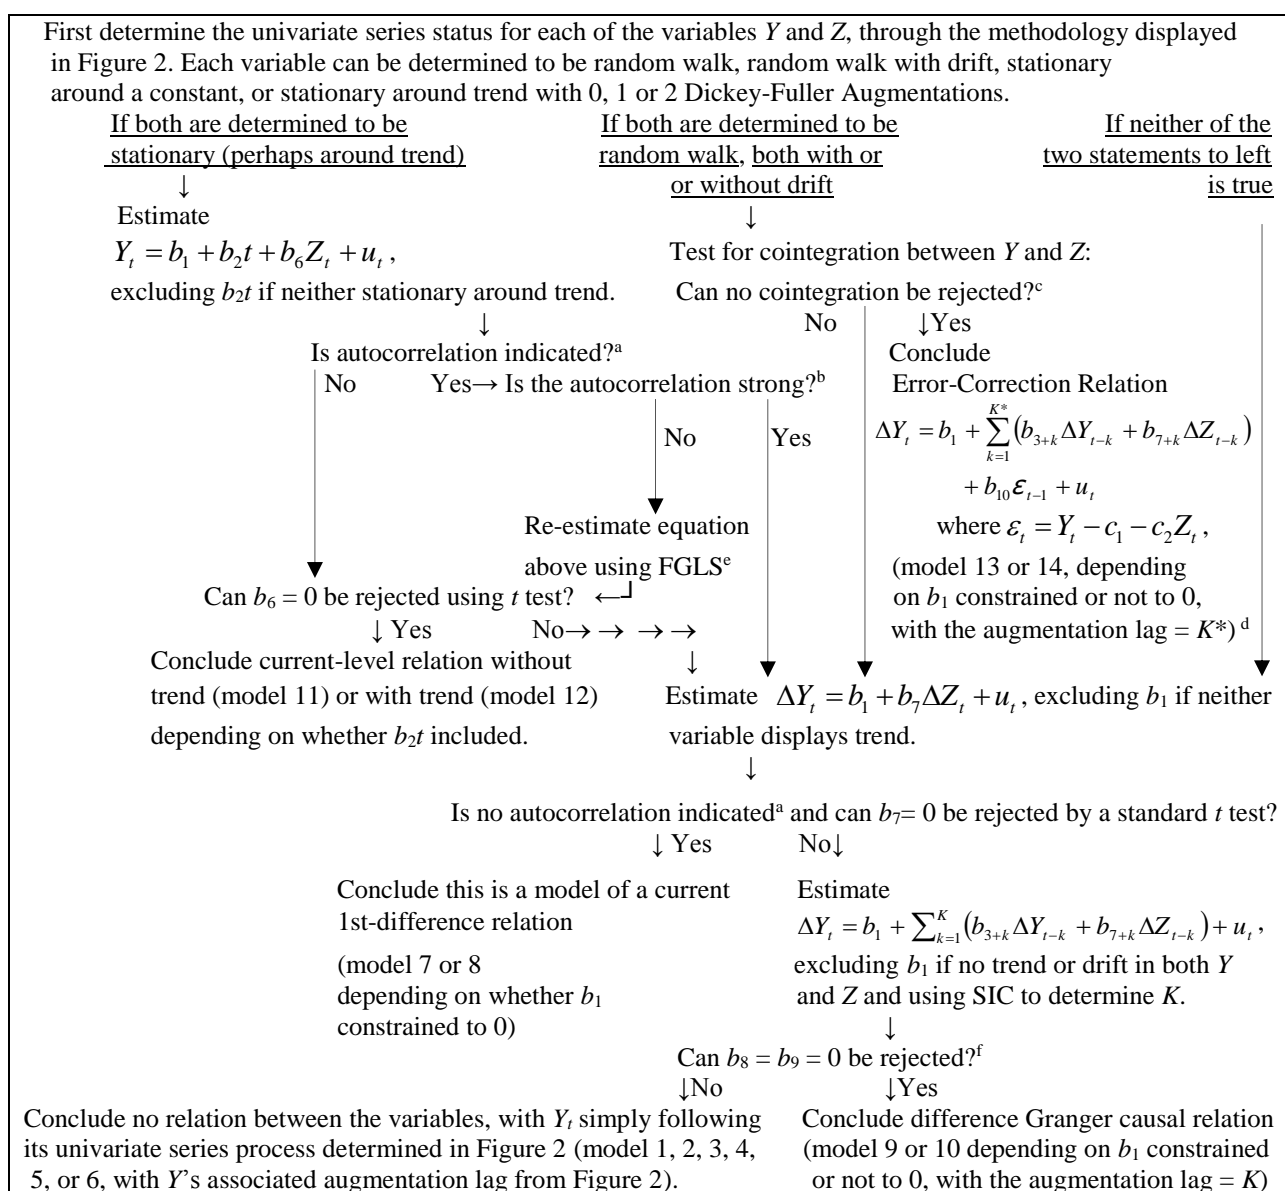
First determine the univariate series status for each of the variables $Y$ and $Z$, through the methodology displayed in Figure 2. Each variable can be determined to be random walk, random walk with drift, stationary around a constant, or stationary around trend with 0, 1 or 2 Dickey-Fuller Augmentations.

If both are determined to be stationary (perhaps around trend)
↓
Estimate
$Y_t = b_1 + b_2 t + b_6 Z_t + u_t$,
excluding $b_2 t$ if neither stationary around trend.
↓
Is autocorrelation indicated?$^a$
No
Yes→ Is the autocorrelation strong?$^b$
No
Yes
Re-estimate equation above using FGLS$^e$
Can $b_6 = 0$ be rejected using $t$ test? ←┘
↓ Yes
No→ → → →
Conclude current-level relation without trend (model 11) or with trend (model 12) depending on whether $b_2 t$ included.

If both are determined to be random walk, both with or or without drift
↓
Test for cointegration between $Y$ and $Z$:
Can no cointegration be rejected?$^c$
No
↓Yes
Conclude
Error-Correction Relation
$\Delta Y_t = b_1 + \sum_{k=1}^{K^*} \left( b_{3+k} \Delta Y_{t-k} + b_{7+k} \Delta Z_{t-k} \right) + b_{10} \varepsilon_{t-1} + u_t$
where $\varepsilon_t = Y_t - c_1 - c_2 Z_t$,
(model 13 or 14, depending on $b_1$ constrained or not to 0, with the augmentation lag = $K$*)$^d$

If neither of the two statements to left is true

↓
Estimate $\Delta Y_t = b_1 + b_7 \Delta Z_t + u_t$, excluding $b_1$ if neither variable displays trend.
↓
Is no autocorrelation indicated$^a$ and can $b_7 = 0$ be rejected by a standard $t$ test?
↓ Yes
No↓

Conclude this is a model of a current 1st-difference relation
(model 7 or 8 depending on whether $b_1$ constrained to 0)

Estimate
$\Delta Y_t = b_1 + \sum_{k=1}^{K} \left( b_{3+k} \Delta Y_{t-k} + b_{7+k} \Delta Z_{t-k} \right) + u_t$,
excluding $b_1$ if no trend or drift in both $Y$ and $Z$ and using SIC to determine $K$.
↓
Can $b_8 = b_9 = 0$ be rejected?$^f$
↓No
↓Yes

Conclude no relation between the variables, with $Y_t$ simply following its univariate series process determined in Figure 2 (model 1, 2, 3, 4, 5, or 6, with $Y$'s associated augmentation lag from Figure 2).

Conclude difference Granger causal relation (model 9 or 10 depending on $b_1$ constrained or not to 0, with the augmentation lag = $K$)